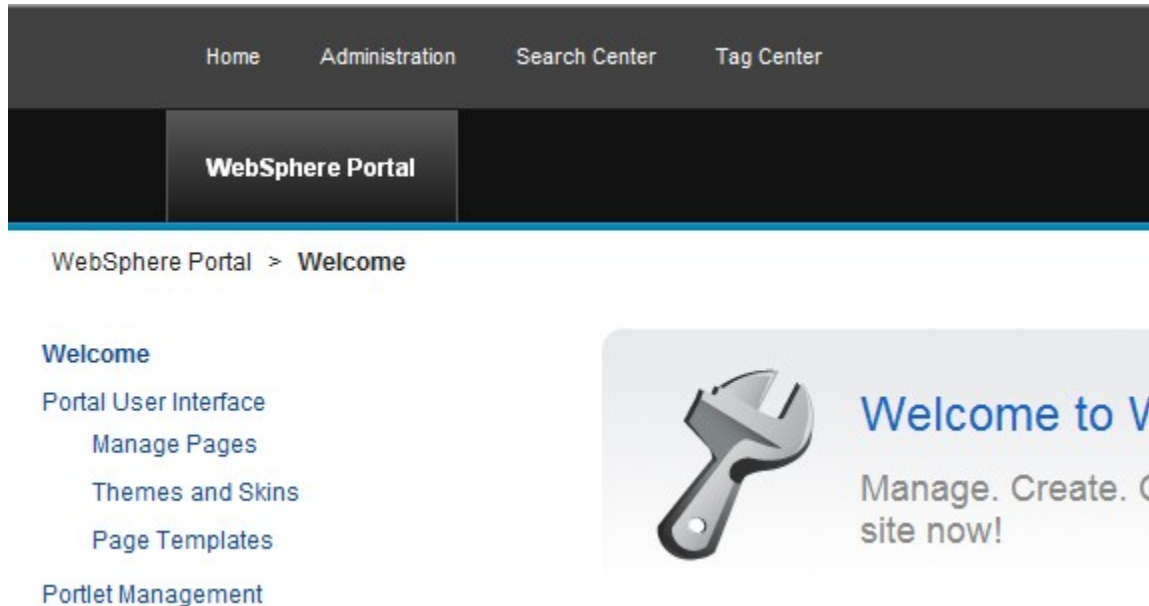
Home Administration Search Center Tag Center

WebSphere Portal

WebSphere Portal > Welcome

Welcome

Portal User Interface

Manage Pages

Themes and Skins

Page Templates

Portlet Management

Welcome to W

Manage. Create. C site now!